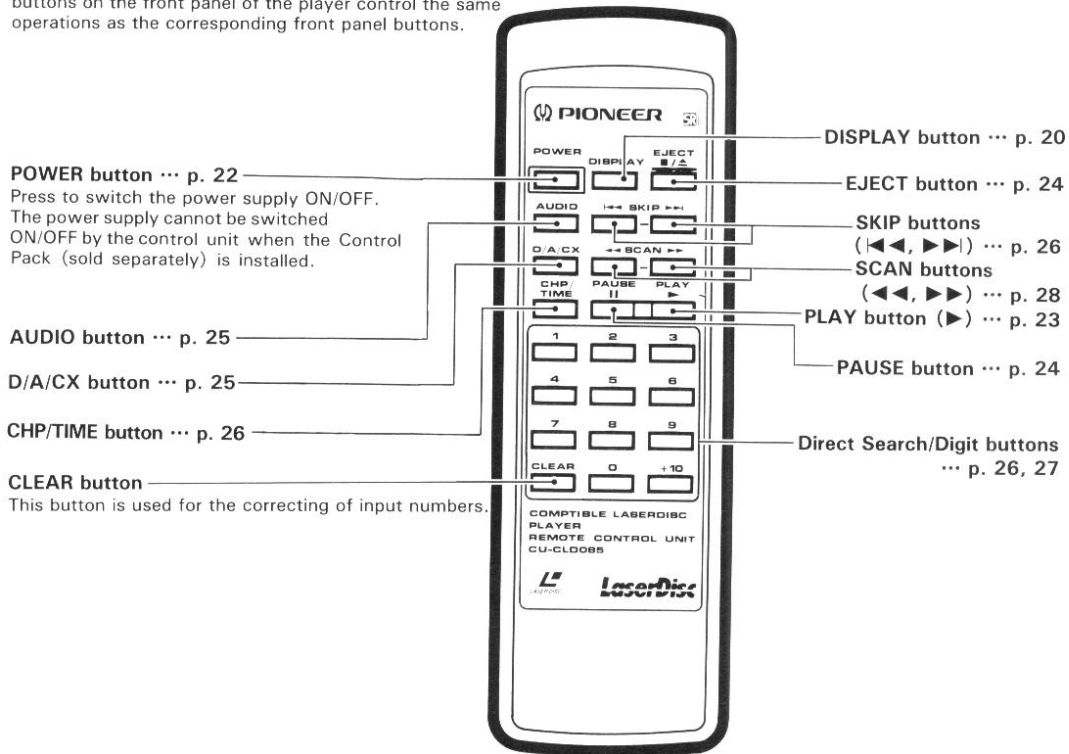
buttons on the front panel of the player control the same operations as the corresponding front panel buttons.

PIONEER

POWER button ··· p. 22
Press to switch the power supply ON/OFF. The power supply cannot be switched ON/OFF by the control unit when the Control Pack (sold separately) is installed.

AUDIO button ··· p. 25

D/A/CX button ··· p. 25

CHP/TIME button ··· p. 26

CLEAR button
This button is used for the correcting of input numbers.

DISPLAY button ··· p. 20

EJECT button ··· p. 24

SKIP buttons (|◀◀, ▶▶|) ··· p. 26

SCAN buttons (◀◀, ▶▶) ··· p. 28

PLAY button (▶) ··· p. 23

PAUSE button ··· p. 24

Direct Search/Digit buttons ··· p. 26, 27

POWER
DISPLAY
EJECT ■/▲
AUDIO
|◀◀ SKIP ▶▶|
D/A/CX
◀◀ SCAN ▶▶
CHP/TIME
PAUSE II
PLAY ▶
1
2
3
4
5
6
7
8
9
CLEAR
0
+10

COMPTIBLE LASERDISC PLAYER
REMOTE CONTROL UNIT
CU-CLD085

LaserDisc